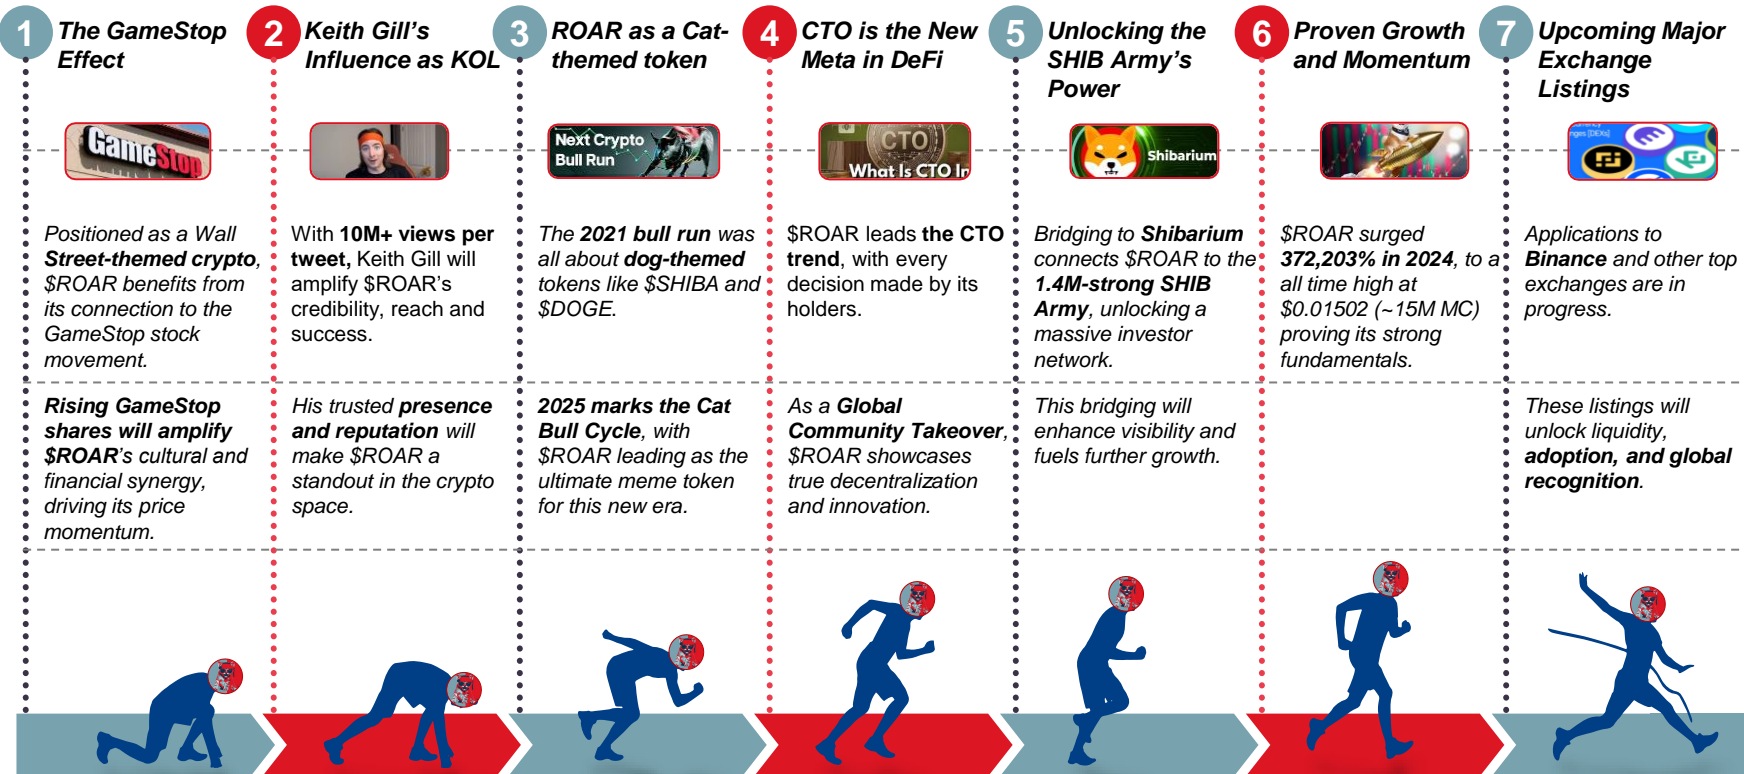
1 The GameStop Effect

GameStop

Positioned as a Wall **Street-themed crypto**, $ROAR benefits from its connection to the GameStop stock movement.

**Rising GameStop shares will amplify $ROAR**'s cultural and financial synergy, driving its price momentum.

2 Keith Gill's Influence as KOL

With **10M+ views per tweet,** Keith Gill will amplify $ROAR's credibility, reach and success.

His trusted **presence and reputation** will make $ROAR a standout in the crypto space.

3 ROAR as a Cat-themed token

Next Crypto Bull Run

The **2021 bull run** was all about **dog-themed** tokens like $SHIBA and $DOGE.

**2025 marks the Cat Bull Cycle**, with $ROAR leading as the ultimate meme token for this new era.

4 CTO is the New Meta in DeFi

CTO What Is CTO In

$ROAR leads **the CTO trend**, with every decision made by its holders.

As a **Global Community Takeover**, $ROAR showcases true decentralization and innovation.

5 Unlocking the SHIB Army's Power

Shibarium

Bridging to **Shibarium** connects $ROAR to the **1.4M-strong SHIB Army**, unlocking a massive investor network.

This bridging will enhance visibility and fuels further growth.

6 Proven Growth and Momentum

$ROAR surged **372,203% in 2024**, to a all time high at $0.01502 (~15M MC) proving its strong fundamentals.

7 Upcoming Major Exchange Listings

Applications to **Binance** and other top exchanges are in progress.

These listings will unlock liquidity, **adoption, and global recognition**.